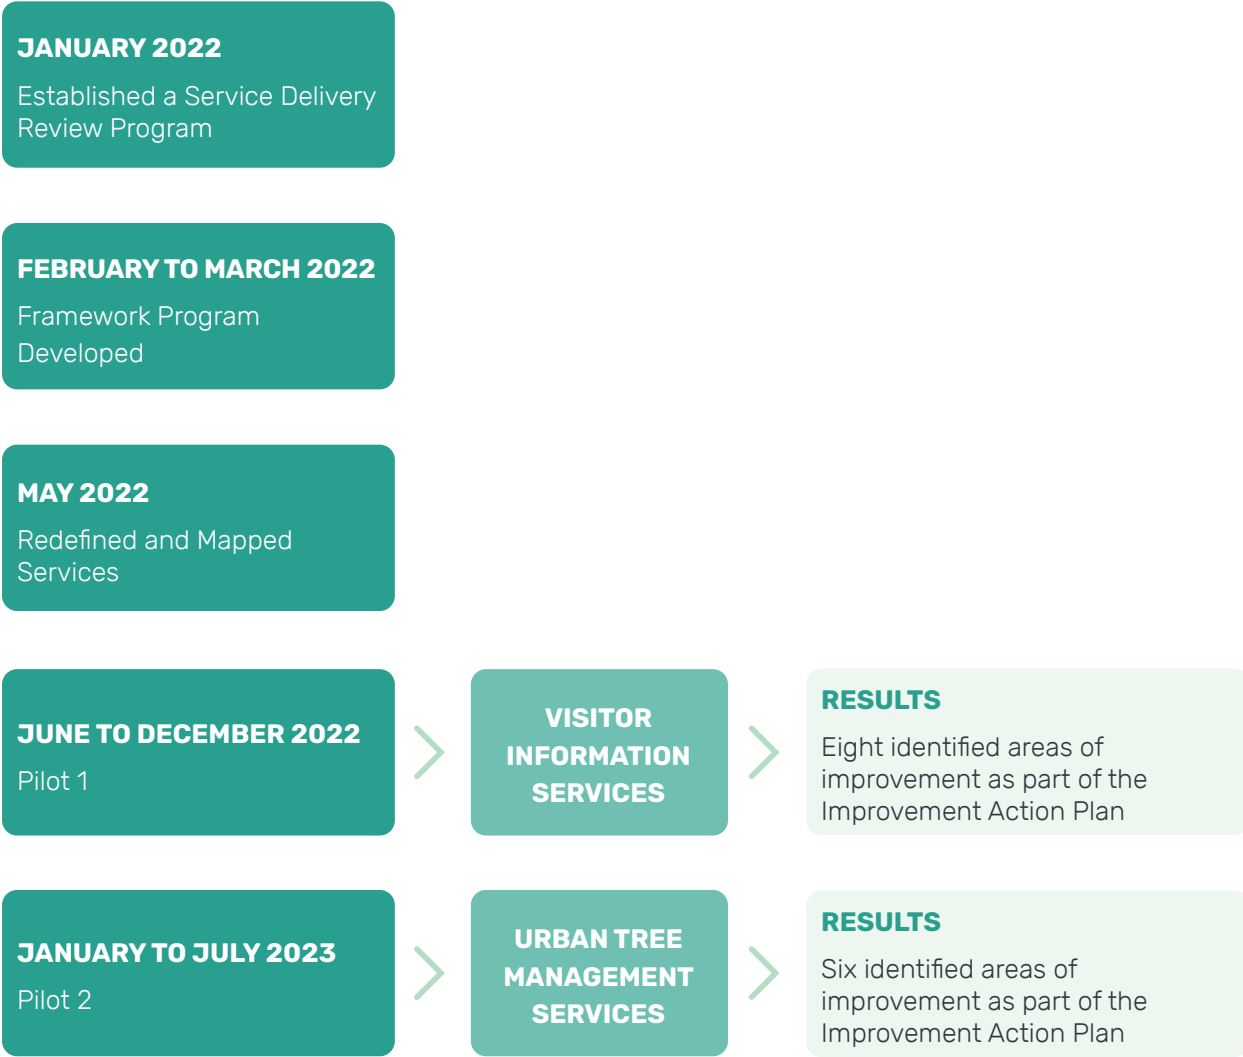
JANUARY 2022
Established a Service Delivery Review Program

FEBRUARY TO MARCH 2022
Framework Program Developed

MAY 2022
Redefined and Mapped Services

JUNE TO DECEMBER 2022
Pilot 1

VISITOR INFORMATION SERVICES

RESULTS
Eight identified areas of improvement as part of the Improvement Action Plan

JANUARY TO JULY 2023
Pilot 2

URBAN TREE MANAGEMENT SERVICES

RESULTS
Six identified areas of improvement as part of the Improvement Action Plan